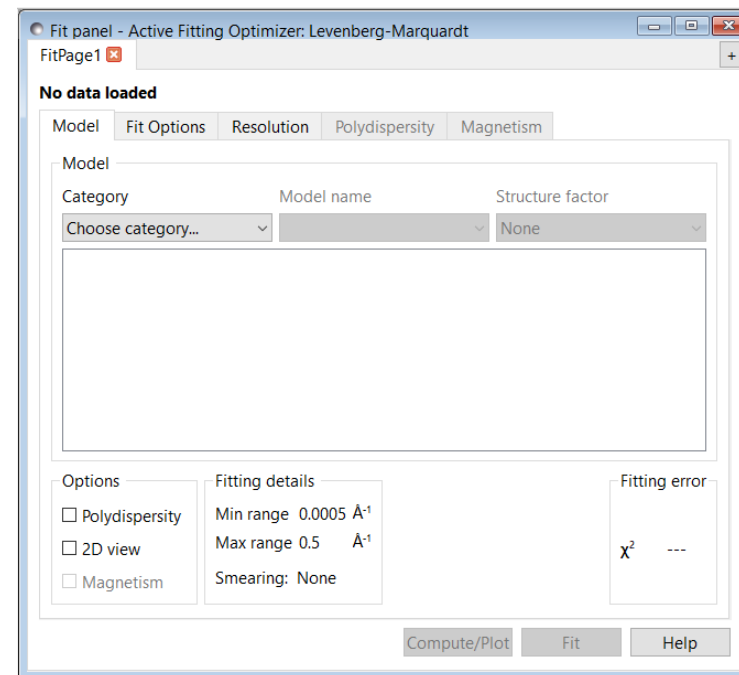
Fit panel - Active Fitting Optimizer: Levenberg-Marquardt

FitPage1

No data loaded

Model | Fit Options | Resolution | Polydispersity | Magnetism

Model

Category

Choose category...

Model name

Structure factor

None

Options

☐ Polydispersity

☐ 2D view

☐ Magnetism

Fitting details

Min range 0.0005 $Å^{-1}$

Max range 0.5 $Å^{-1}$

Smearing: None

Fitting error

$\chi^2$ ---

Compute/Plot

Fit

Help